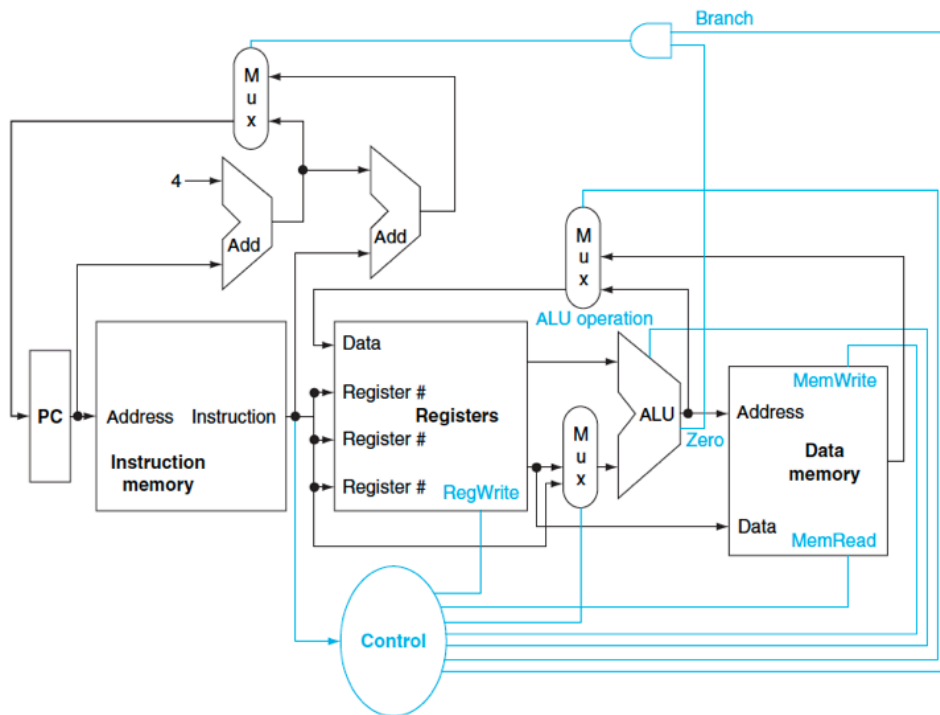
Branch

M
u
x

4

Add

Add

M
u
x

ALU operation

PC

Address Instruction

Instruction memory

Data

Register #

Register #

Register #

Registers

RegWrite

M
u
x

ALU

Zero

MemWrite

Address

Data memory

Data

MemRead

Control